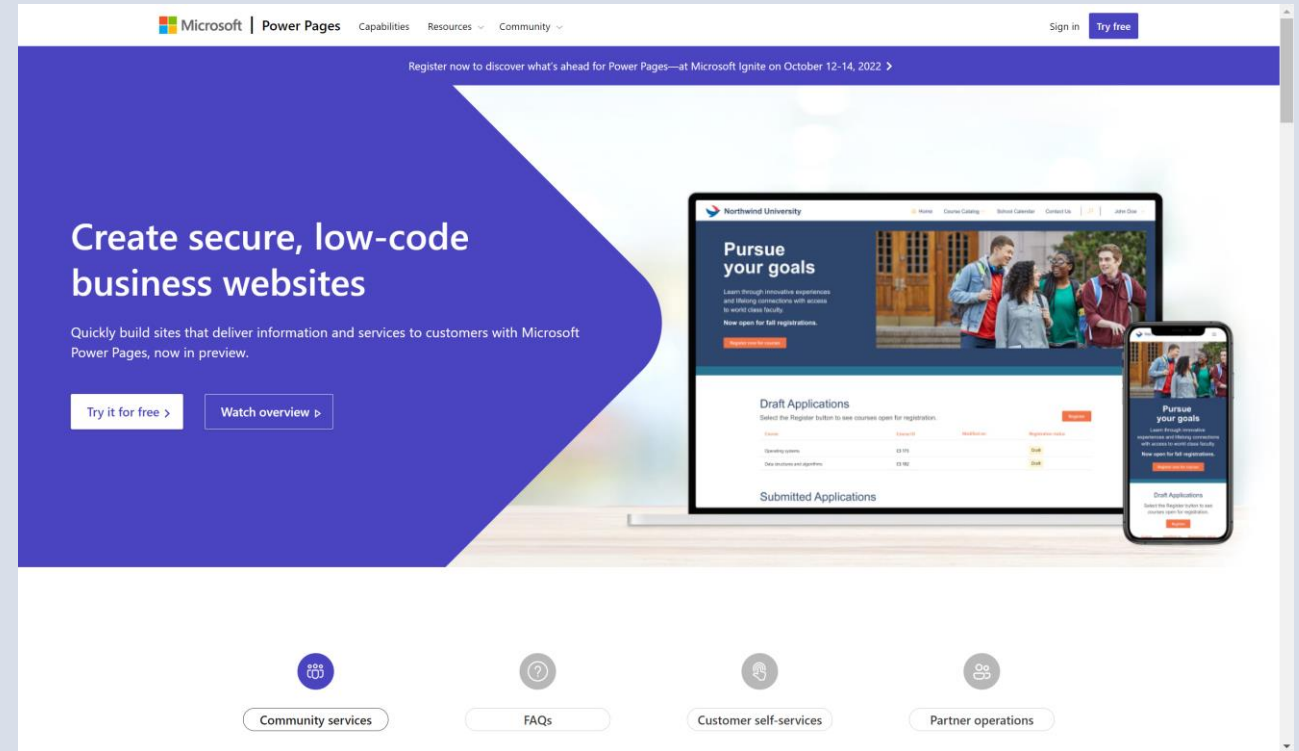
Microsoft | Power Pages Capabilities Resources Community

Sign in Try free

Register now to discover what's ahead for Power Pages—at Microsoft Ignite on October 12-14, 2022 >

Create secure, low-code business websites

Quickly build sites that deliver information and services to customers with Microsoft Power Pages, now in preview.

Try it for free >

Watch overview ▷

Northwind University

Home Course Catalog School Calendar Contact Us John Doe

Pursue your goals

Learn through innovative experiences and lifelong connections with access to world class faculty.

Now open for fall registrations.

Register now for courses

Draft Applications

Select the Register button to see courses open for registration.

Register

| Course | Course ID | Modified on | Registration status |
|---|---|---|---|
| Operating systems | CS 170 | | Draft |
| Data structures and algorithms | CS 182 | | Draft |

Submitted Applications

Pursue your goals

Learn through innovative experiences and lifelong connections with access to world class faculty.

Now open for fall registrations.

Register now for courses

Draft Applications

Select the Register button to see courses open for registration.

Register

Community services

FAQs

Customer self-services

Partner operations